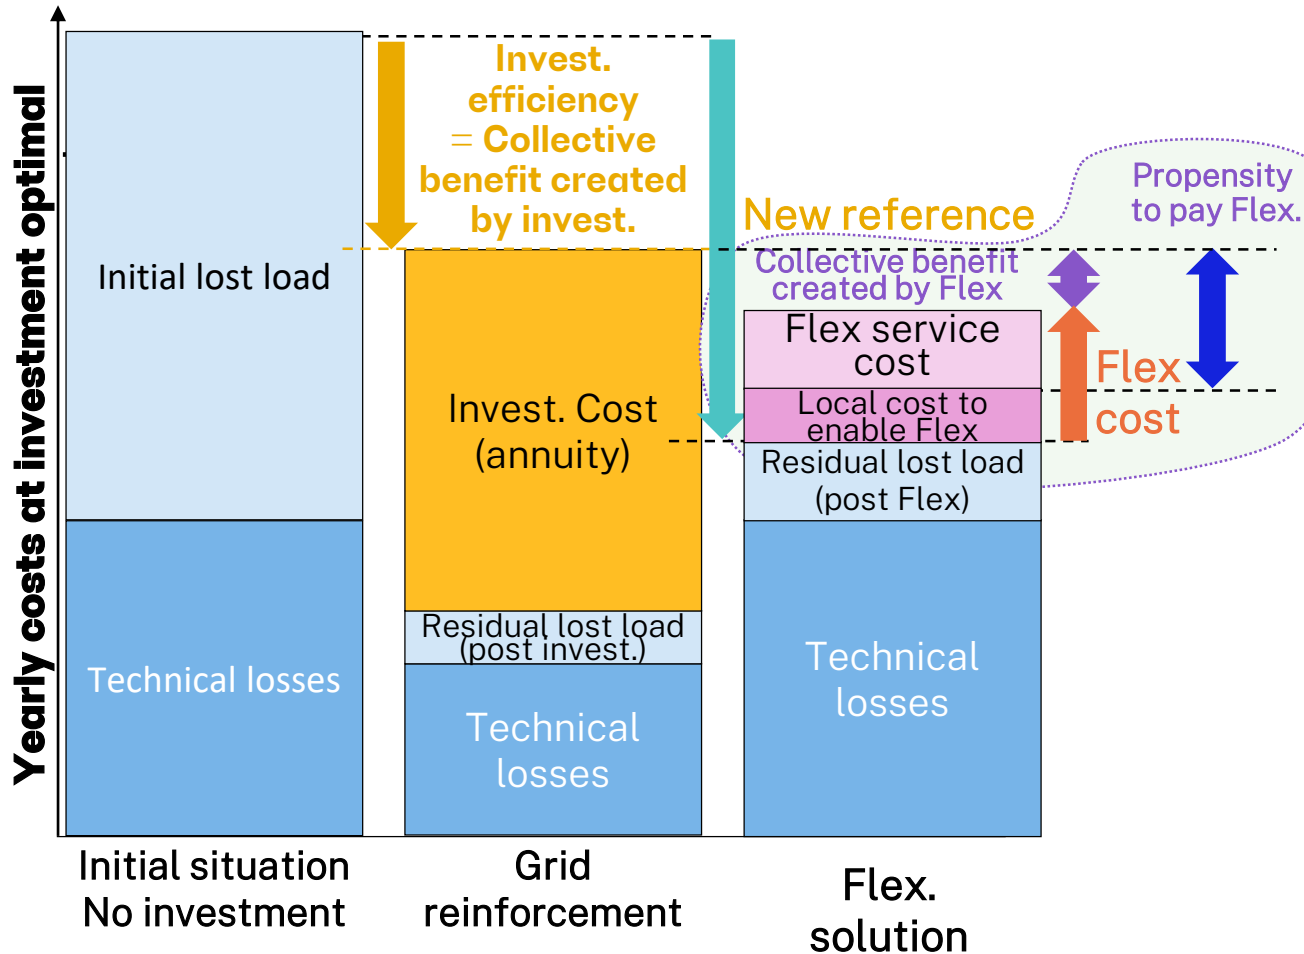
Yearly costs at investment optimal

Initial lost load

Technical losses

Invest. efficiency = Collective benefit created by invest.

Invest. Cost (annuity)

Residual lost load (post invest.)

Technical losses

New reference

Collective benefit created by Flex

Flex service cost

Local cost to enable Flex

Residual lost load (post Flex)

Technical losses

Propensity to pay Flex.

Flex cost

Initial situation No investment

Grid reinforcement

Flex. solution